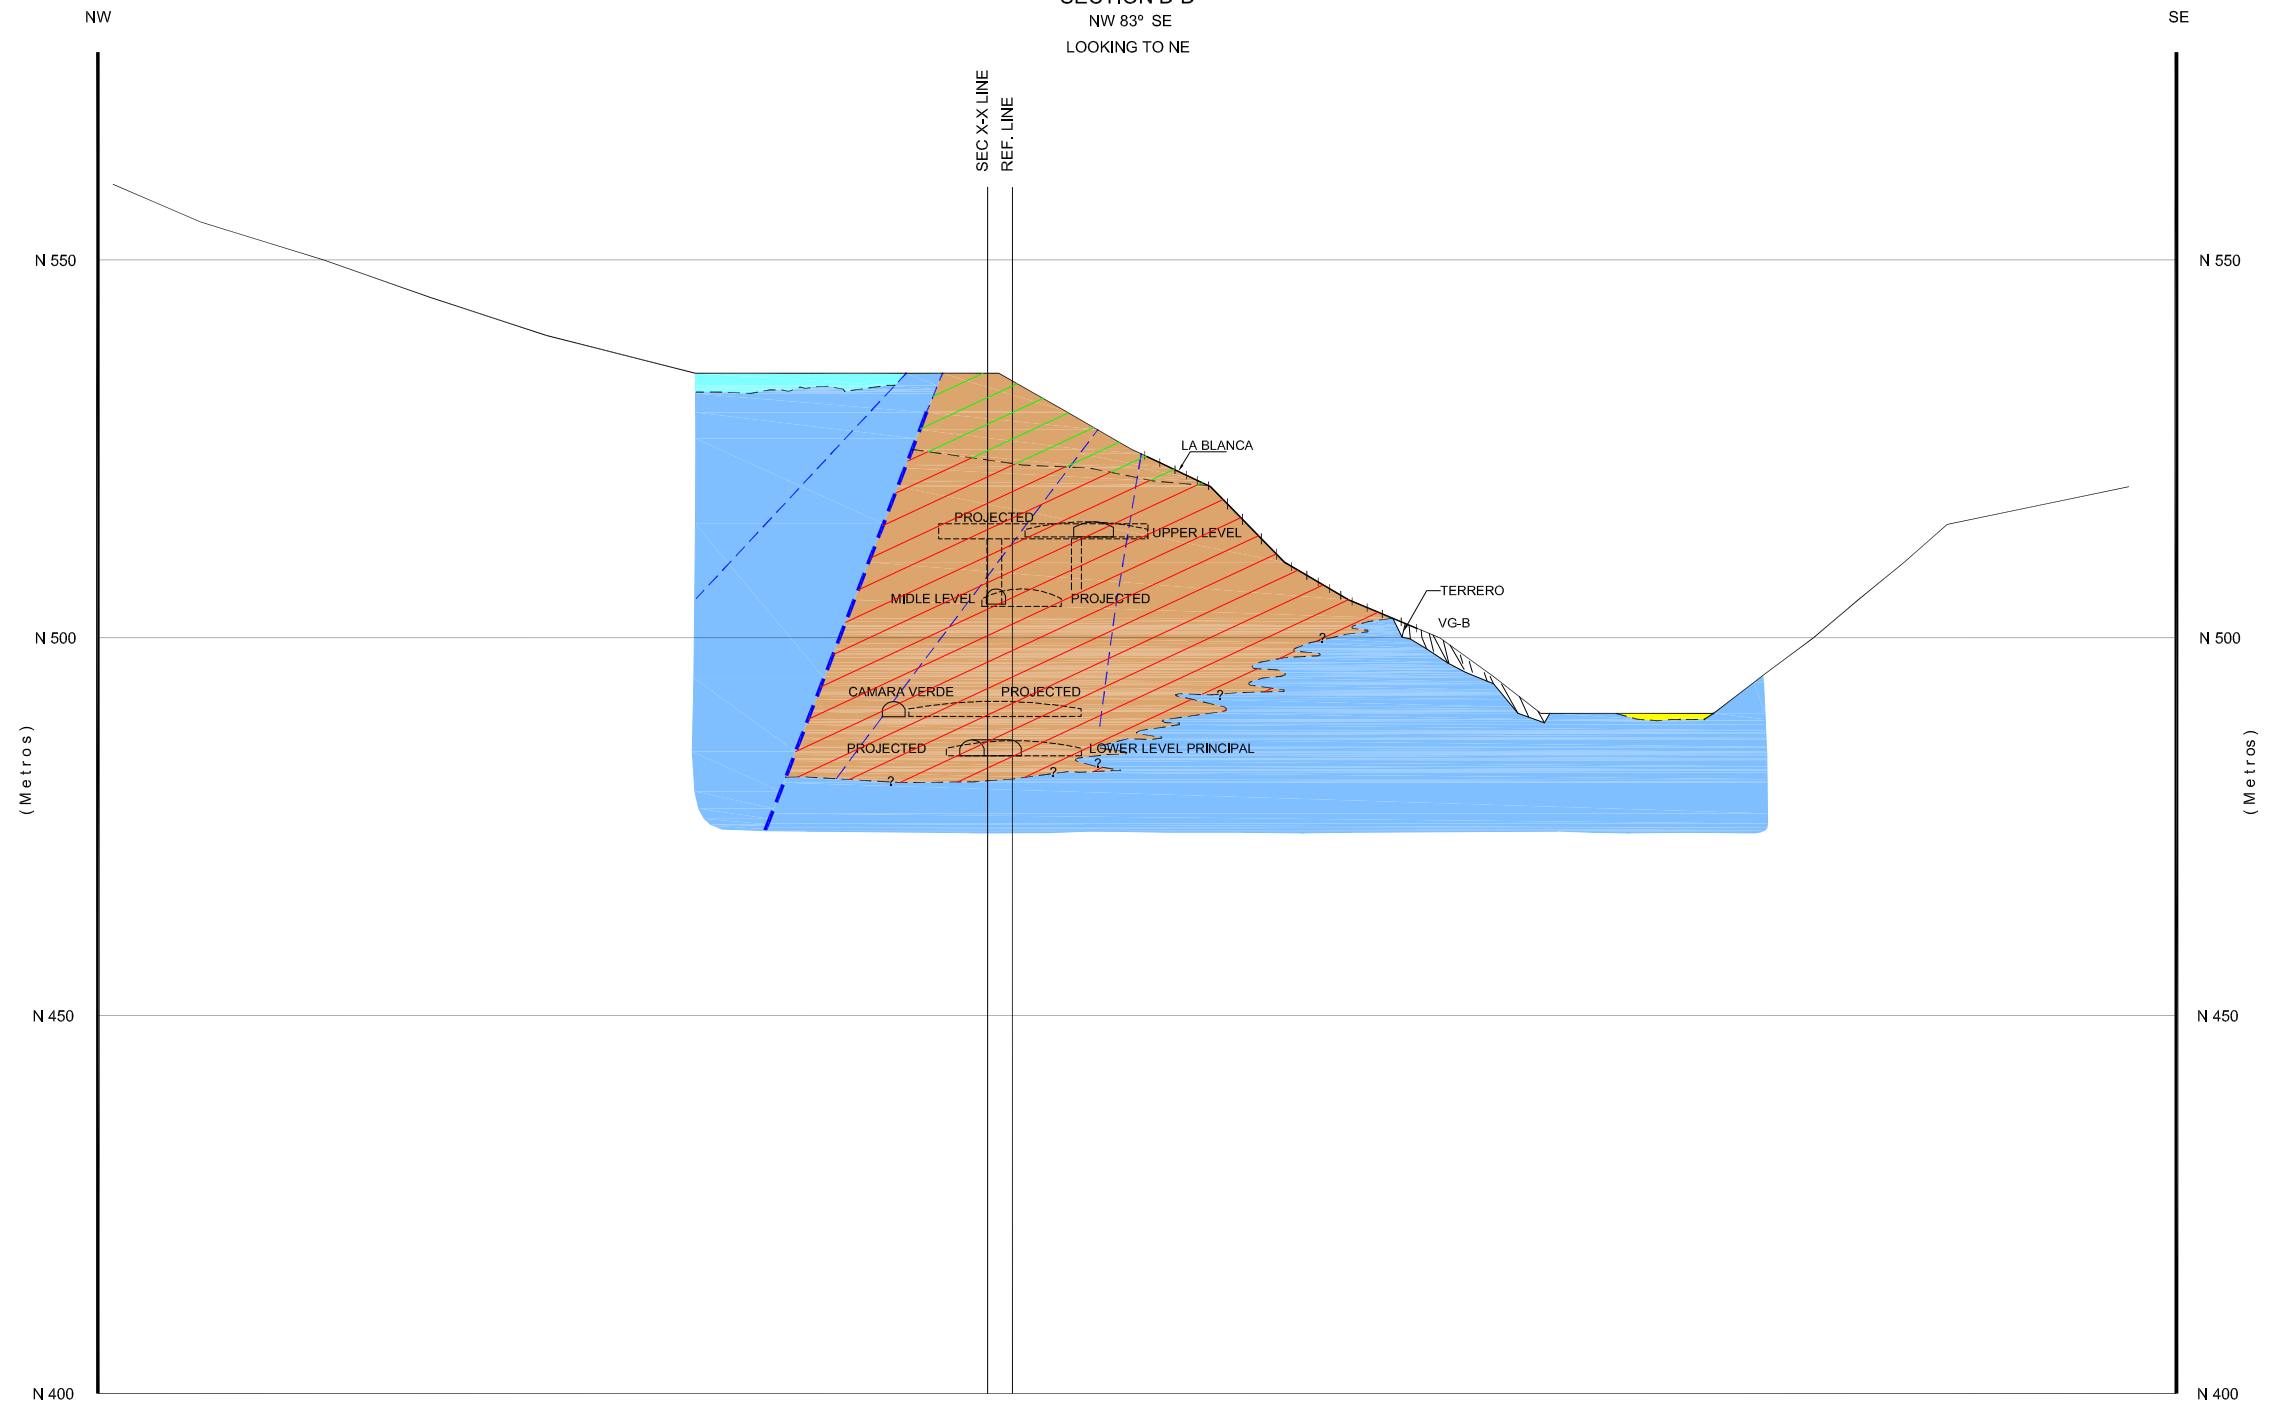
NW

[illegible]
NW 83° SE
LOOKING TO NE

SE

SEC X-X LINE
REF. LINE

N 550
N 550

LA BLANCA

PROJECTED
UPPER LEVEL

MIDLE LEVEL
PROJECTED

TERRERO
VG-B

N 500
N 500

?
?

CAMARA VERDE
PROJECTED

PROJECTED
LOWER LEVEL PRINCIPAL

?
?
?

(Metros)
(Metros)

N 450
N 450

N 400
N 400